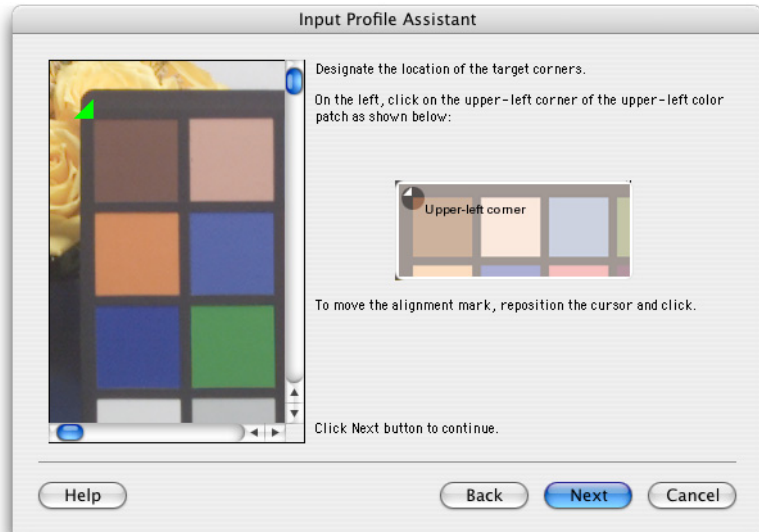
Input Profile Assistant

Designate the location of the target corners.

On the left, click on the upper-left corner of the upper-left color patch as shown below:

Upper-left corner

To move the alignment mark, reposition the cursor and click.

Click Next button to continue.

Help

Back

Next

Cancel